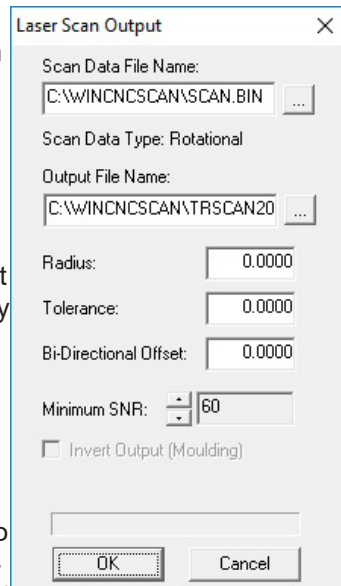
Laser Scan Output
×
Scan Data File Name:
C:\WINCNCSCAN\SCAN.BIN
...
Scan Data Type: Rotational
Output File Name:
C:\WINCNCSCAN\TRSCAN20
...
Radius:
0.0000
Tolerance:
0.0000
Bi-Directional Offset:
0.0000
Minimum SNR:
60
Invert Output (Moulding)
OK
Cancel